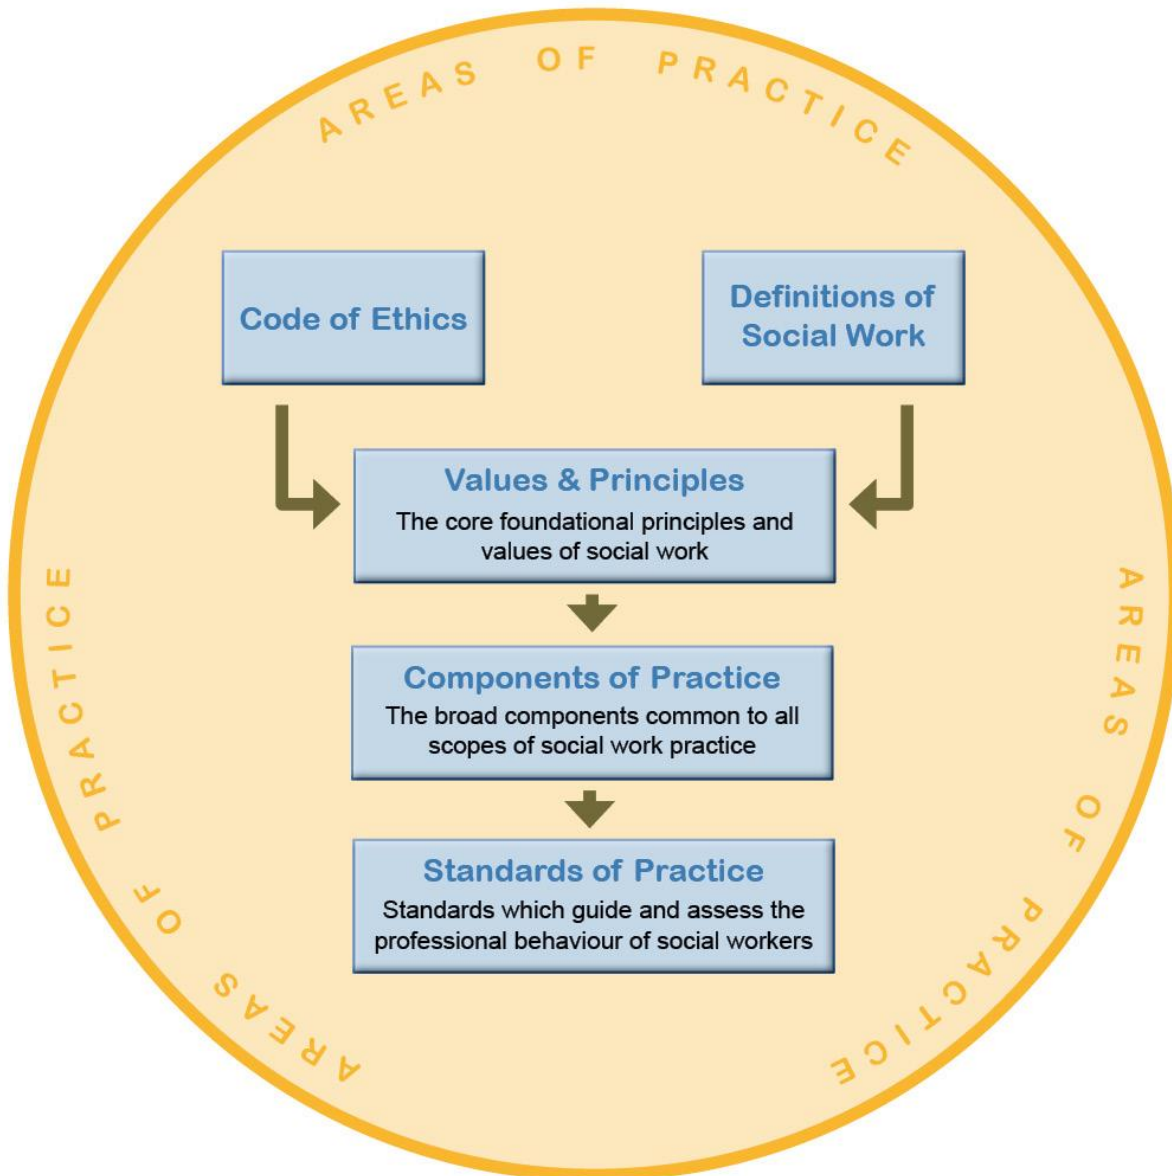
AREAS OF PRACTICE

Code of Ethics

Definitions of Social Work

Values & Principles
The core foundational principles and values of social work

Components of Practice
The broad components common to all scopes of social work practice

Standards of Practice
Standards which guide and assess the professional behaviour of social workers

AREAS OF PRACTICE

AREAS OF PRACTICE